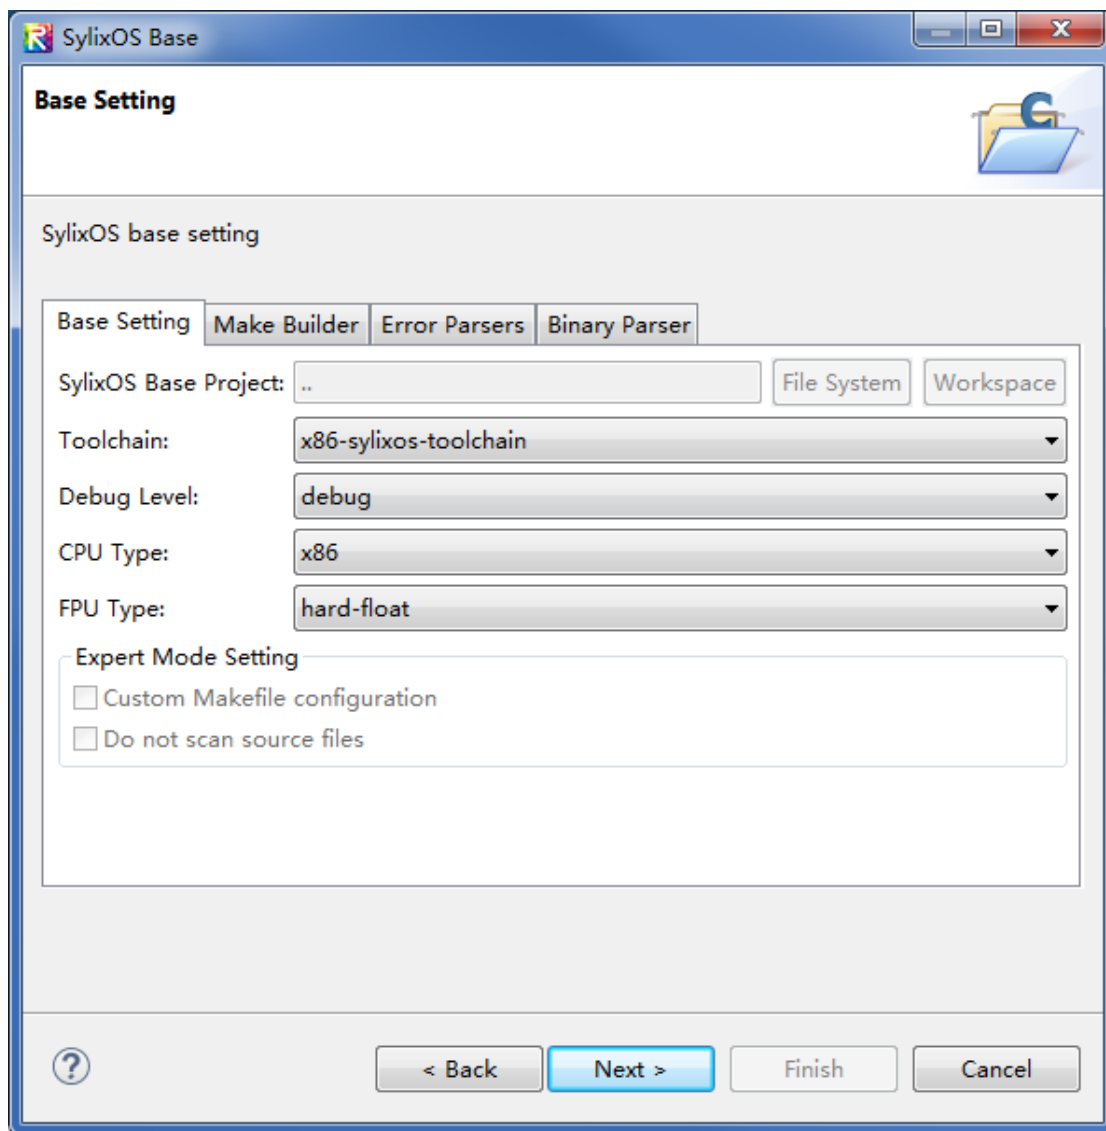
SylixOS Base

Base Setting

SylixOS base setting

Base Setting | Make Builder | Error Parsers | Binary Parser

SylixOS Base Project: .. File System Workspace

Toolchain: x86-sylixos-toolchain

Debug Level: debug

CPU Type: x86

FPU Type: hard-float

Expert Mode Setting

Custom Makefile configuration

Do not scan source files

?

< Back Next > Finish Cancel